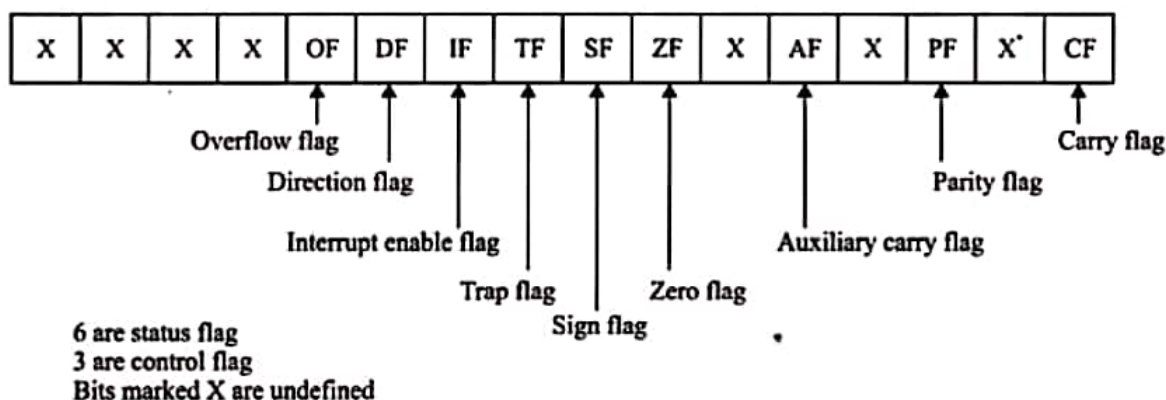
| X | X | X | X | OF | DF | IF | TF | SF | ZF | X | AF | X | PF | X | CF |
|---|---|---|---|---|---|---|---|---|---|---|---|---|---|---|---|

Overflow flag
Direction flag
Interrupt enable flag
Trap flag
Sign flag
Zero flag
Auxiliary carry flag
Parity flag
Carry flag

6 are status flag
3 are control flag
Bits marked X are undefined